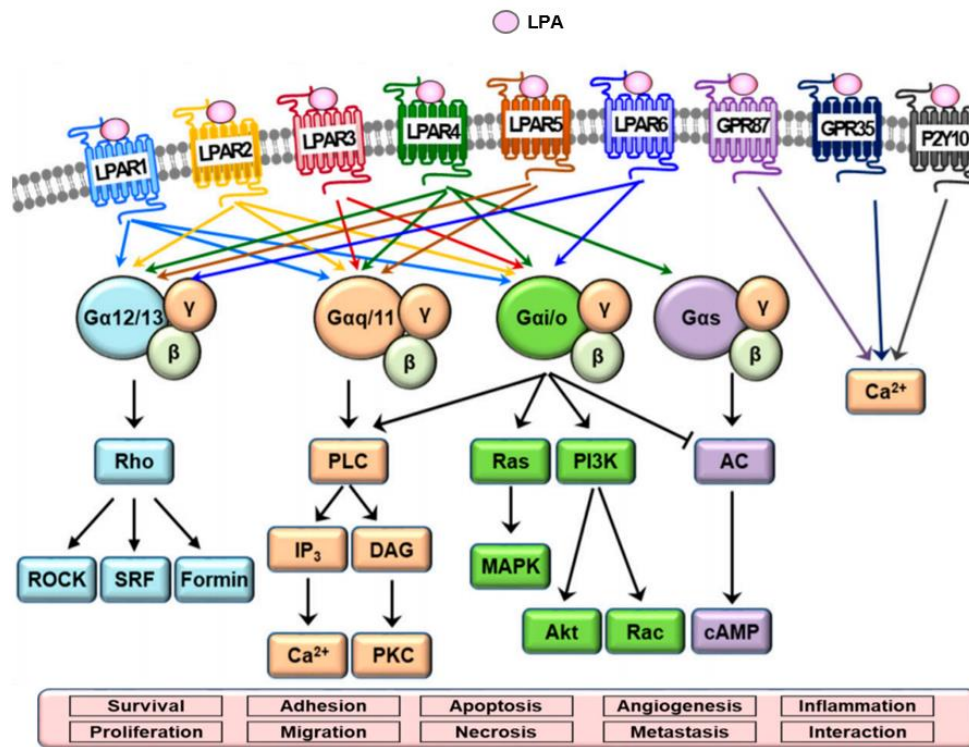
LPA

LPAR1
LPAR2
LPAR3
LPAR4
LPAR5
LPAR6
GPR87
GPR35
P2Y10

Gα12/13 γ β
Gαq/11 γ β
Gαi/o γ β
Gαs γ β

$Ca^{2+}$

Rho
PLC
Ras
PI3K
AC

ROCK
SRF
Formin

$IP_3$
DAG

MAPK

$Ca^{2+}$
PKC

Akt
Rac
cAMP

| Survival | Adhesion | Apoptosis | Angiogenesis | Inflammation |
|---|---|---|---|---|
| Proliferation | Migration | Necrosis | Metastasis | Interaction |